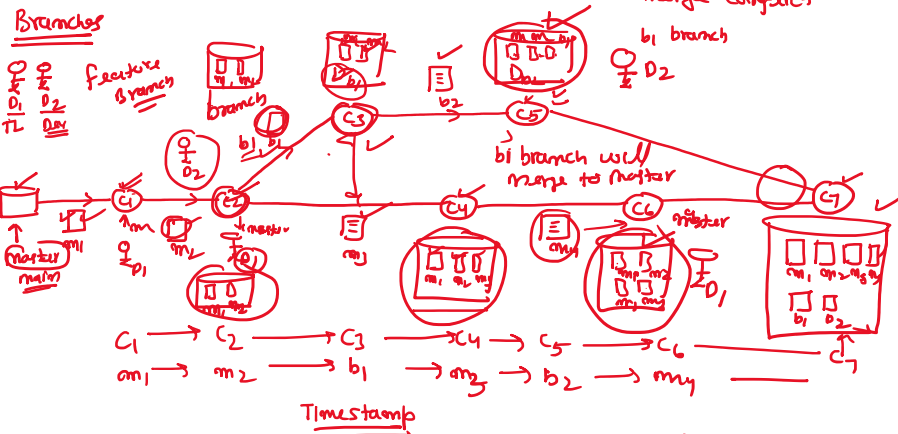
Branches

$D_1$ $D_2$
TL Dev

feature branch

branch

$b_1$ branch
$D_2$

$b_1$ $b_1$

$D_2$

$C_1$ $C_2$ $C_3$ $C_4$ $C_5$ $C_6$ $C_7$

$m_1$ $m_2$ $m_3$ $m_4$

$b_2$

master

master main

$D_1$

b1 branch will merge to master

$m_1$ $m_2$ $m_3$ $m_4$

$b_1$ $b_2$

$C_1 \longrightarrow C_2 \longrightarrow C_3 \longrightarrow C_4 \longrightarrow C_5 \longrightarrow C_6 \longrightarrow C_7$

$m_1 \longrightarrow m_2 \longrightarrow b_1 \longrightarrow m_3 \longrightarrow b_2 \longrightarrow m_4$

Timestamp